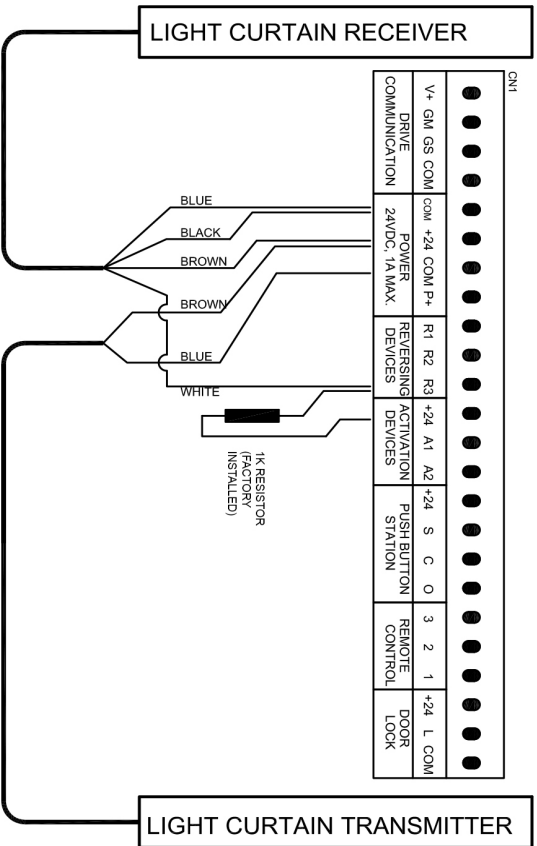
LIGHT CURTAIN RECEIVER

CN1

V+ GM GS COM
DRIVE COMMUNICATION

COM +24 COM P+
POWER 24VDC, 1A MAX.

R1 R2 R3
REVERSING DEVICES

+24 A1 A2
ACTIVATION DEVICES

+24 S C O
PUSH BUTTON STATION

3 2 1
REMOTE CONTROL

+24 L COM
DOOR LOCK

BLUE
BLACK
BROWN
BROWN
BLUE
WHITE

1K RESISTOR (FACTORY INSTALLED)

LIGHT CURTAIN TRANSMITTER